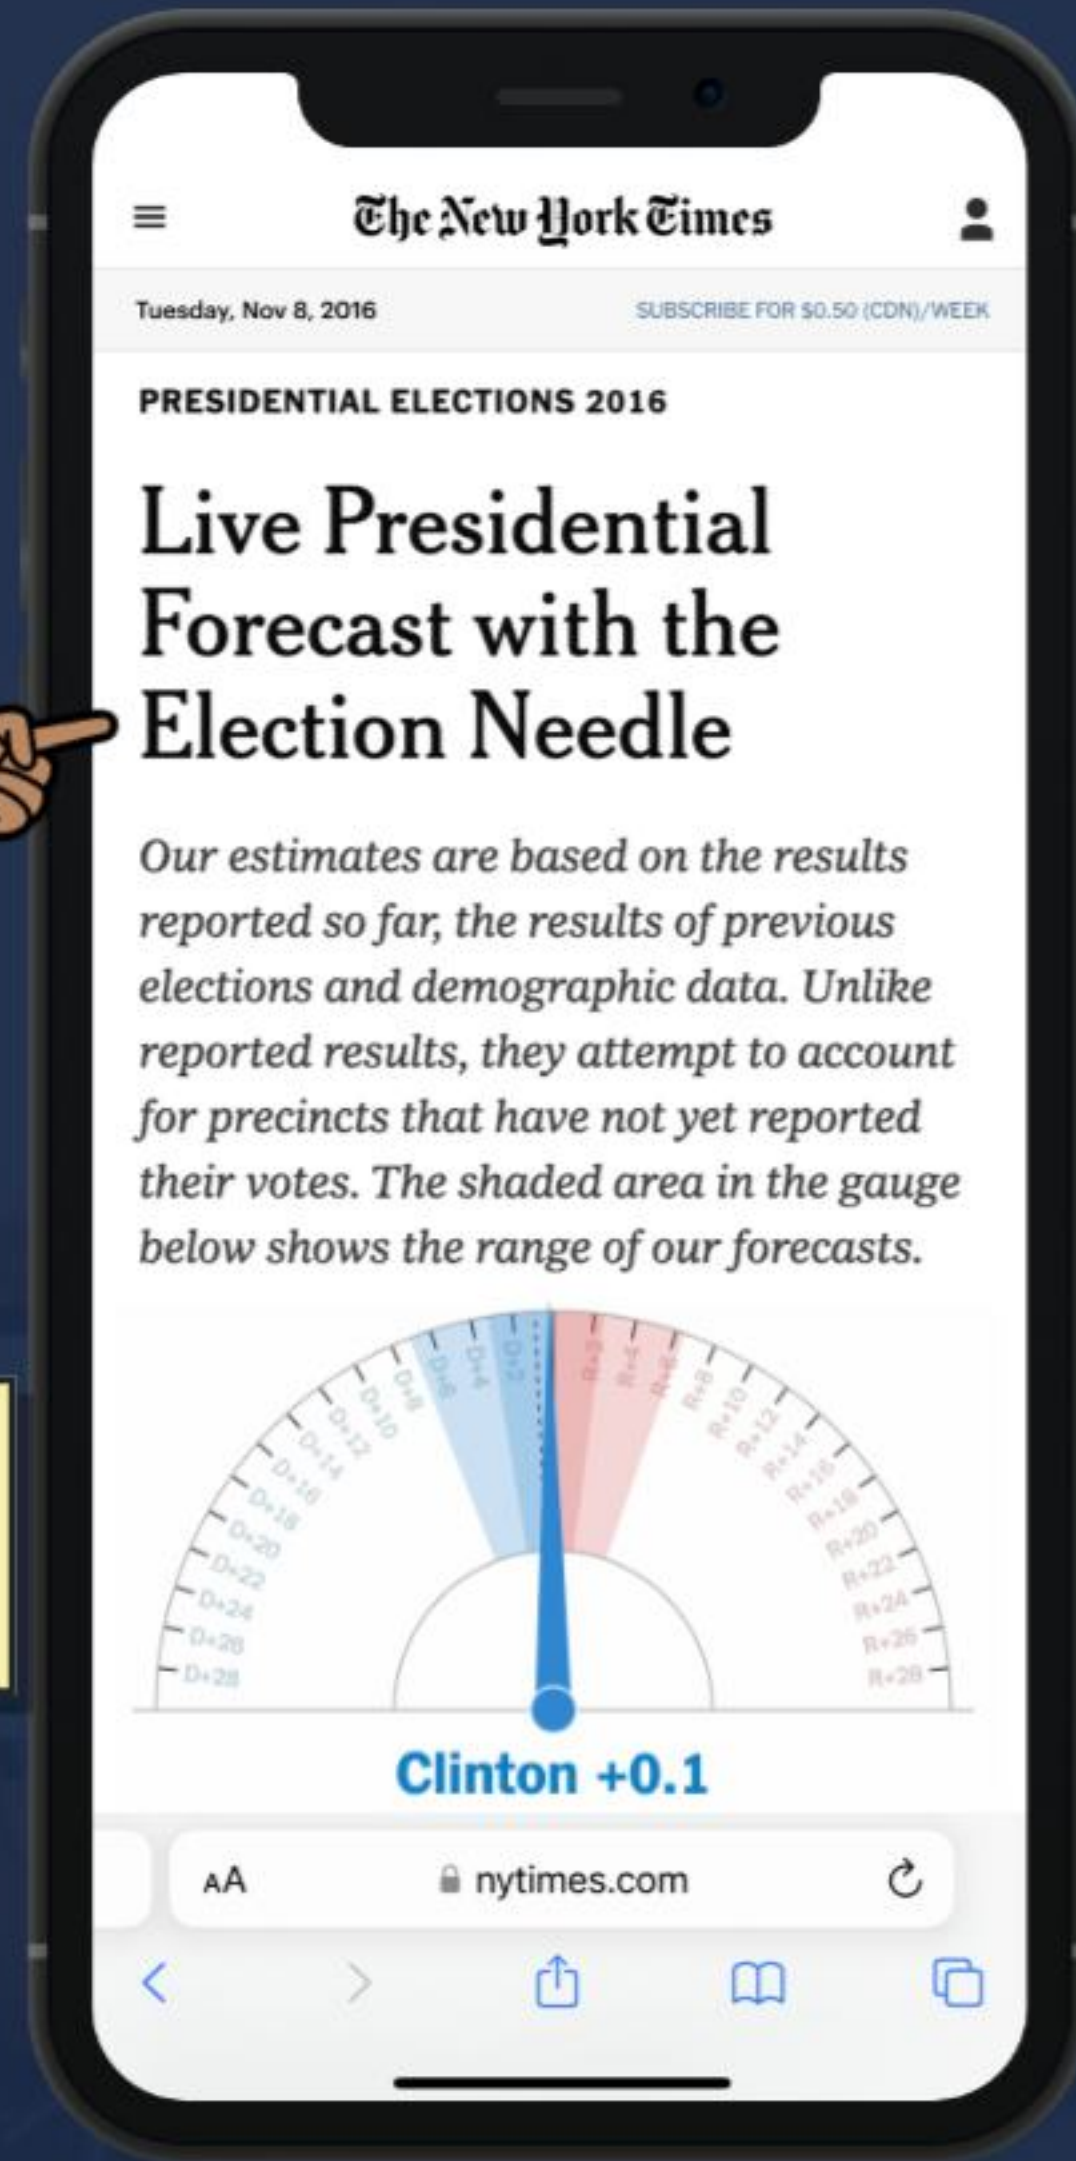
The New York Times

Tuesday, Nov 8, 2016

SUBSCRIBE FOR $0.50 (CDN)/WEEK

PRESIDENTIAL ELECTIONS 2016

Live Presidential Forecast with the Election Needle

Our estimates are based on the results reported so far, the results of previous elections and demographic data. Unlike reported results, they attempt to account for precincts that have not yet reported their votes. The shaded area in the gauge below shows the range of our forecasts.

D+28 D+26 D+24 D+22 D+20 D+18 D+16 D+14 D+12 D+10 D+8 D+6 D+4 D+2 R+2 R+4 R+6 R+8 R+10 R+12 R+14 R+16 R+18 R+20 R+22 R+24 R+26 R+28

Clinton +0.1

AA nytimes.com